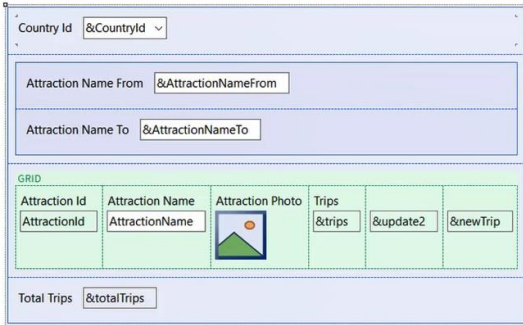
Country Id &CountryId

Attraction Name From &AttractionNameFrom

Attraction Name To &AttractionNameTo

GRID

| Attraction Id | Attraction Name | Attraction Photo | Trips | | |
|---|---|---|---|---|---|
| AttractionId | AttractionName | | &trips | &update2 | &newTrip |

Total Trips &totalTrips